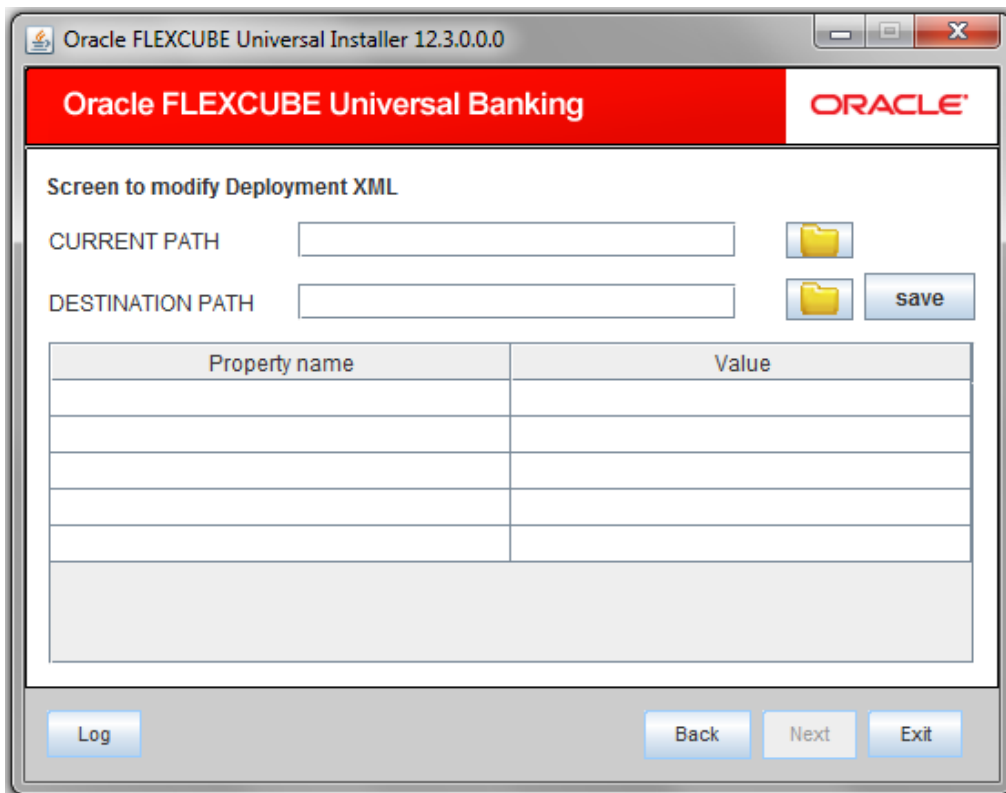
Oracle FLEXCUBE Universal Installer 12.3.0.0.0

Oracle FLEXCUBE Universal Banking

ORACLE

Screen to modify Deployment XML

CURRENT PATH

DESTINATION PATH

save

| Property name | Value |
|---|---|
| | |
| | |
| | |
| | |
| | |

Log

Back

Next

Exit